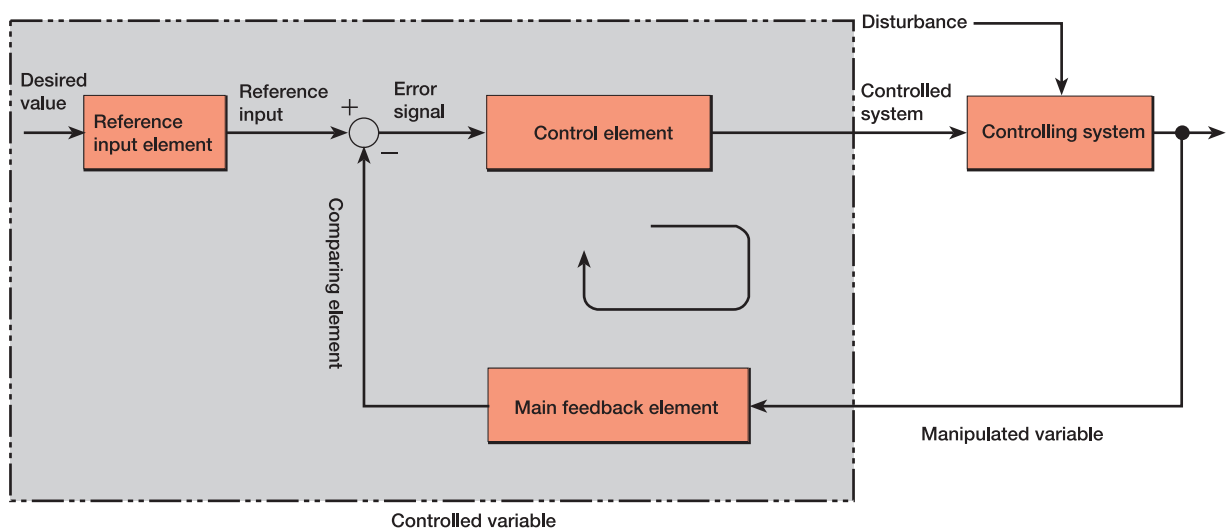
Disturbance

Desired value

Reference input element

Reference input

+

−

Error signal

Control element

Controlled system

Controlling system

Comparing element

Main feedback element

Manipulated variable

Controlled variable